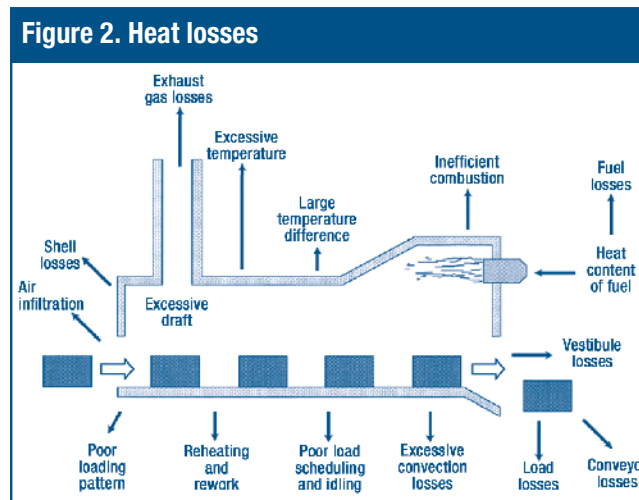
Figure 2. Heat losses

Exhaust gas losses

Excessive temperature

Inefficient combustion

Fuel losses

Large temperature difference

Shell losses

Heat content of fuel

Air infiltration

Excessive draft

Vestibule losses

Poor loading pattern

Reheating and rework

Poor load scheduling and idling

Excessive convection losses

Load losses

Conveyo losses